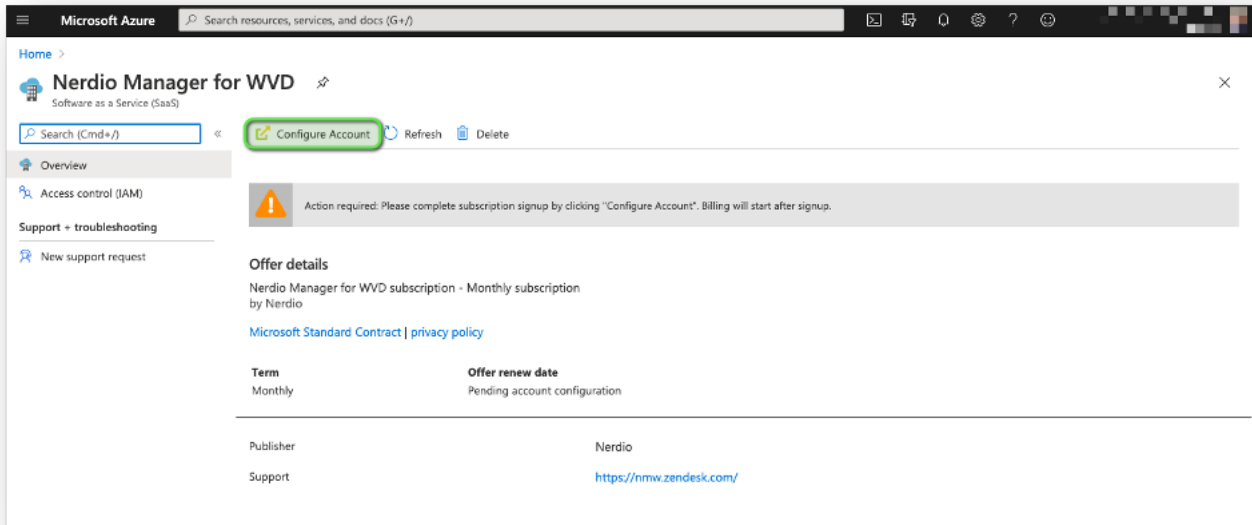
Microsoft Azure

Search resources, services, and docs (G+/)

Home >

Nerdio Manager for WVD

Software as a Service (SaaS)

Search (Cmd+/)

«

Overview

Access control (IAM)

Support + troubleshooting

New support request

Configure Account

Refresh

Delete

Action required: Please complete subscription signup by clicking "Configure Account". Billing will start after signup.

Offer details

Nerdio Manager for WVD subscription - Monthly subscription

by Nerdio

Microsoft Standard Contract | privacy policy

| Term | Offer renew date |
|---|---|
| Monthly | Pending account configuration |

Publisher Nerdio

Support https://nmw.zendesk.com/